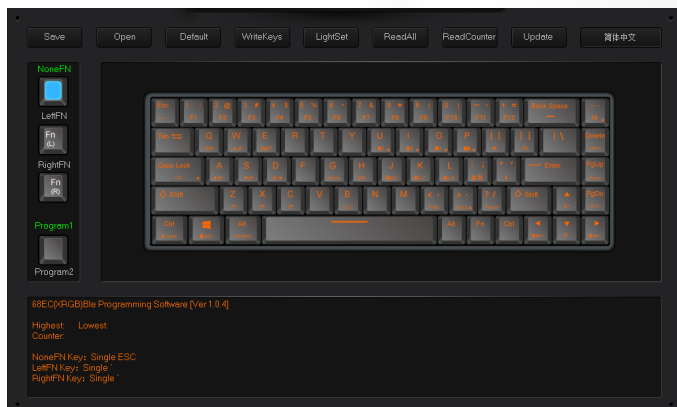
Save Open Default WriteKeys LightSet ReadAll ReadCounter Update 简体中文

NoneFN

LeftFN

Fn (L)

RightFN

Fn (R)

Program1

Program2

Esc 1 2 3 4 5 6 7 8 9 0 - = Back Space

Tab Q W E R T Y U I O P [ ] \ Delete

Caps Lock A S D F G H J K L ; ' Enter PgUp

Shift Z X C V B N M < > ? Shift PgDn

Ctrl Alt Alt Fn Ctrl

68EC(XRGB)Ble Programming Software [Ver 1.0.4]

Highest: Lowest:
Counter:

NoneFN Key: Single ESC
LeftFN Key: Single `
RightFN Key: Single `